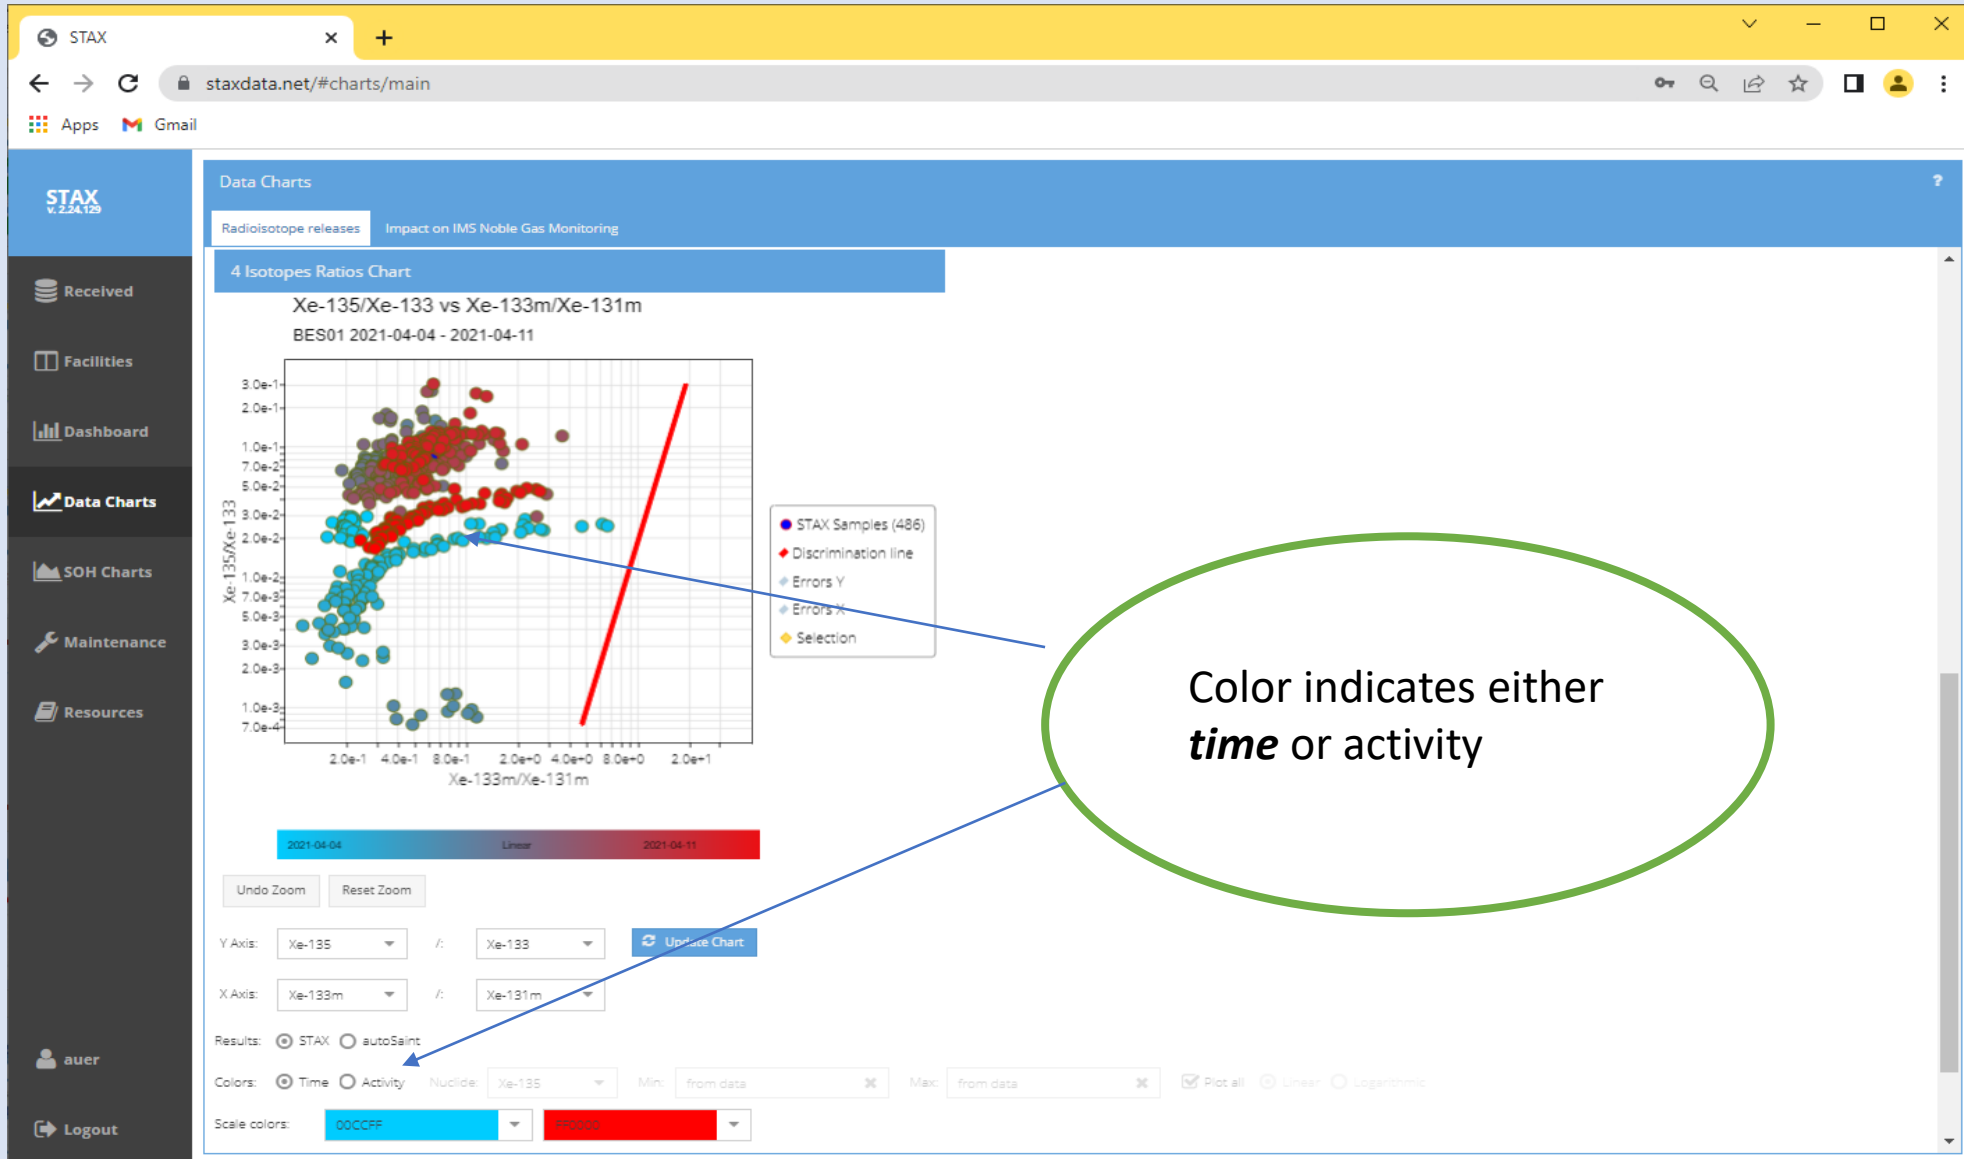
STAX
staxdata.net/#charts/main
Apps Gmail

STAX
v. 2.24.129

Received
Facilities
Dashboard
Data Charts
SOH Charts
Maintenance
Resources

auer
Logout

Data Charts
?
Radioisotope releases
Impact on IMS Noble Gas Monitoring

4 Isotopes Ratios Chart

Xe-135/Xe-133 vs Xe-133m/Xe-131m
BES01 2021-04-04 - 2021-04-11

3.0e-1
2.0e-1
1.0e-1
7.0e-2
5.0e-2
3.0e-2
2.0e-2
1.0e-2
7.0e-3
5.0e-3
3.0e-3
2.0e-3
1.0e-3
7.0e-4
Xe-135/Xe-133

2.0e-1 4.0e-1 8.0e-1 2.0e+0 4.0e+0 8.0e+0 2.0e+1
Xe-133m/Xe-131m

STAX Samples (486)
Discrimination line
Errors Y
Errors X
Selection

2021-04-04 Linear 2021-04-11

Color indicates either *time* or activity

Undo Zoom
Reset Zoom

Y Axis: Xe-135 /: Xe-133
Update Chart
X Axis: Xe-133m /: Xe-131m
Results: STAX autoSaint
Colors: Time Activity Nuclide: Xe-135 Min: from data Max: from data Plot all Linear Logarithmic
Scale colors: 00CCFF FF0000